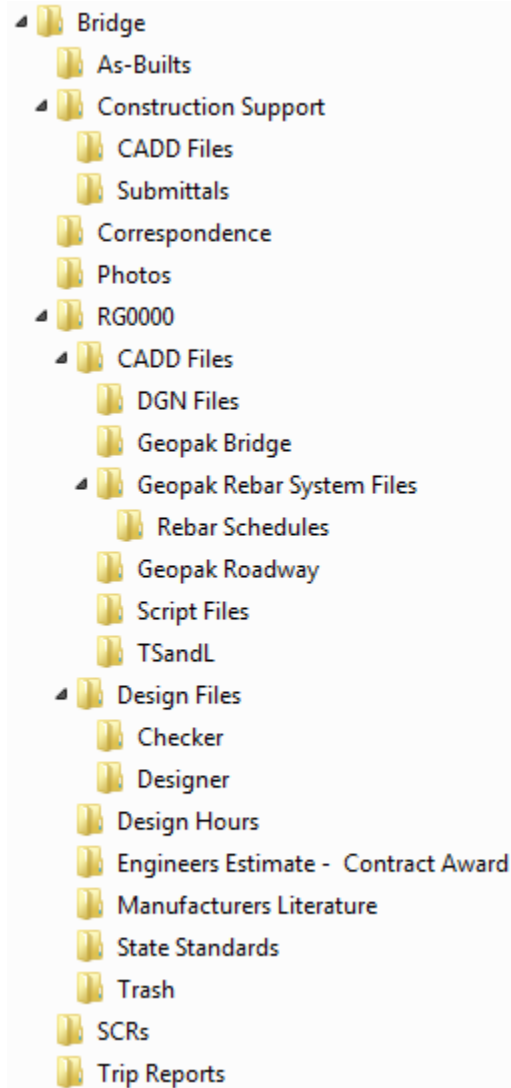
Bridge
As-Builts
Construction Support
CADD Files
Submittals
Correspondence
Photos
RG0000
CADD Files
DGN Files
Geopak Bridge
Geopak Rebar System Files
Rebar Schedules
Geopak Roadway
Script Files
TSandL
Design Files
Checker
Designer
Design Hours
Engineers Estimate - Contract Award
Manufacturers Literature
State Standards
Trash
SCRs
Trip Reports